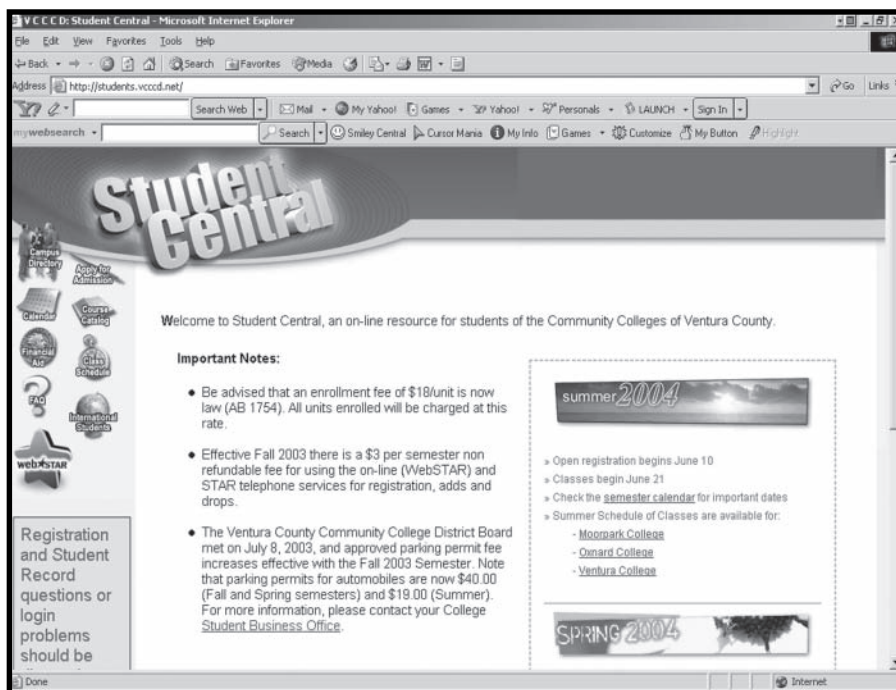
V C C C D: Student Central - Microsoft Internet Explorer

File Edit View Favorites Tools Help

Back Search Favorites Media

Address http://students.vcccd.net/

Go Links

Search Web Mail My Yahoo! Games Yahoo! Personals LAUNCH Sign In

mywebsearch Search Smiley Central Cursor Mania My Info Games Customize My Button Highlight

Student Central

Campus Directory

Apply for Admission

Calendar

Course Catalog

Financial Aid

Class Schedule

FAQ

International Students

webSTAR

Registration and Student Record questions or login problems should be

Welcome to Student Central, an on-line resource for students of the Community Colleges of Ventura County.

Important Notes:

• Be advised that an enrollment fee of $18/unit is now law (AB 1754). All units enrolled will be charged at this rate.

• Effective Fall 2003 there is a $3 per semester non refundable fee for using the on-line (WebSTAR) and STAR telephone services for registration, adds and drops.

• The Ventura County Community College District Board met on July 8, 2003, and approved parking permit fee increases effective with the Fall 2003 Semester. Note that parking permits for automobiles are now $40.00 (Fall and Spring semesters) and $19.00 (Summer). For more information, please contact your College Student Business Office.

summer 2004

» Open registration begins June 10
» Classes begin June 21
» Check the semester calendar for important dates
» Summer Schedule of Classes are available for:
- Moorpark College
- Oxnard College
- Ventura College

SPRING 2004

Done

Internet